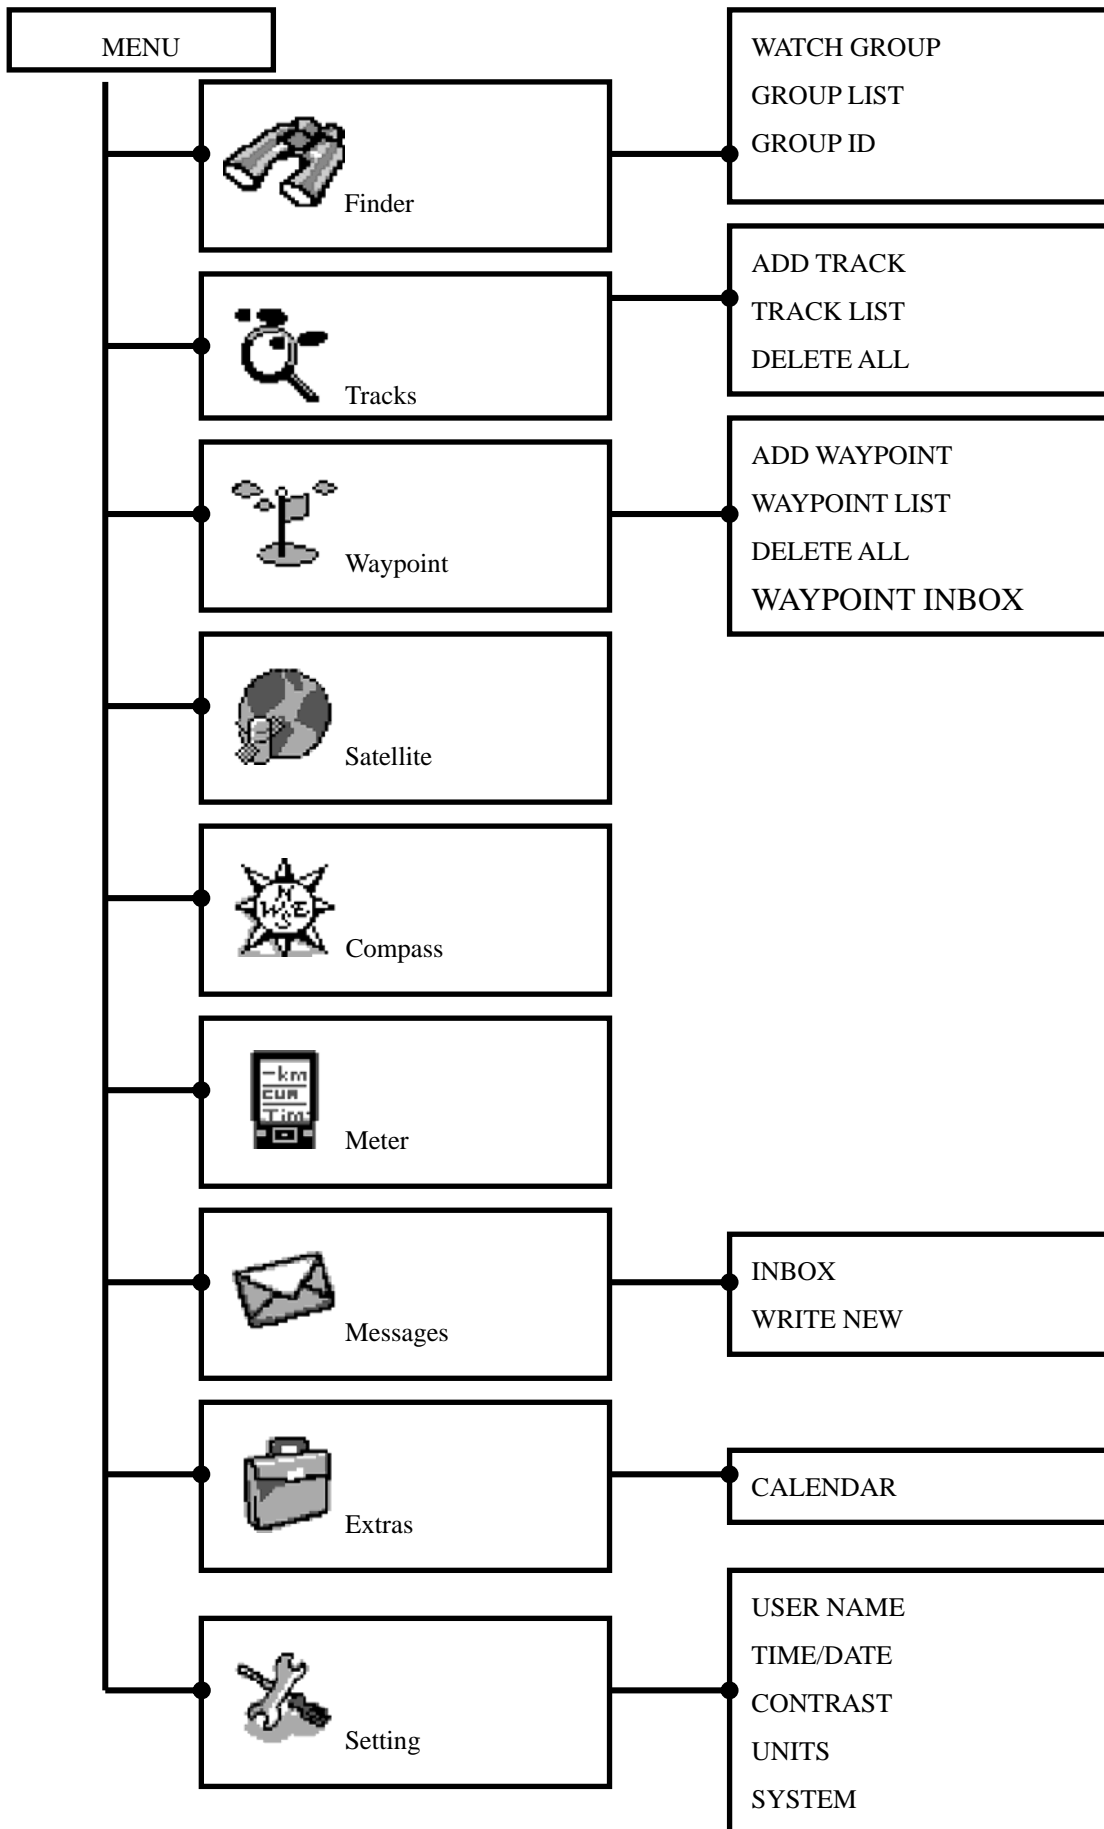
MENU

Finder

WATCH GROUP
GROUP LIST
GROUP ID

Tracks

ADD TRACK
TRACK LIST
DELETE ALL

Waypoint

ADD WAYPOINT
WAYPOINT LIST
DELETE ALL
WAYPOINT INBOX

Satellite

N
W E
S

Compass

-km
CUR
Tim

Meter

Messages

INBOX
WRITE NEW

Extras

CALENDAR

Setting

USER NAME
TIME/DATE
CONTRAST
UNITS
SYSTEM